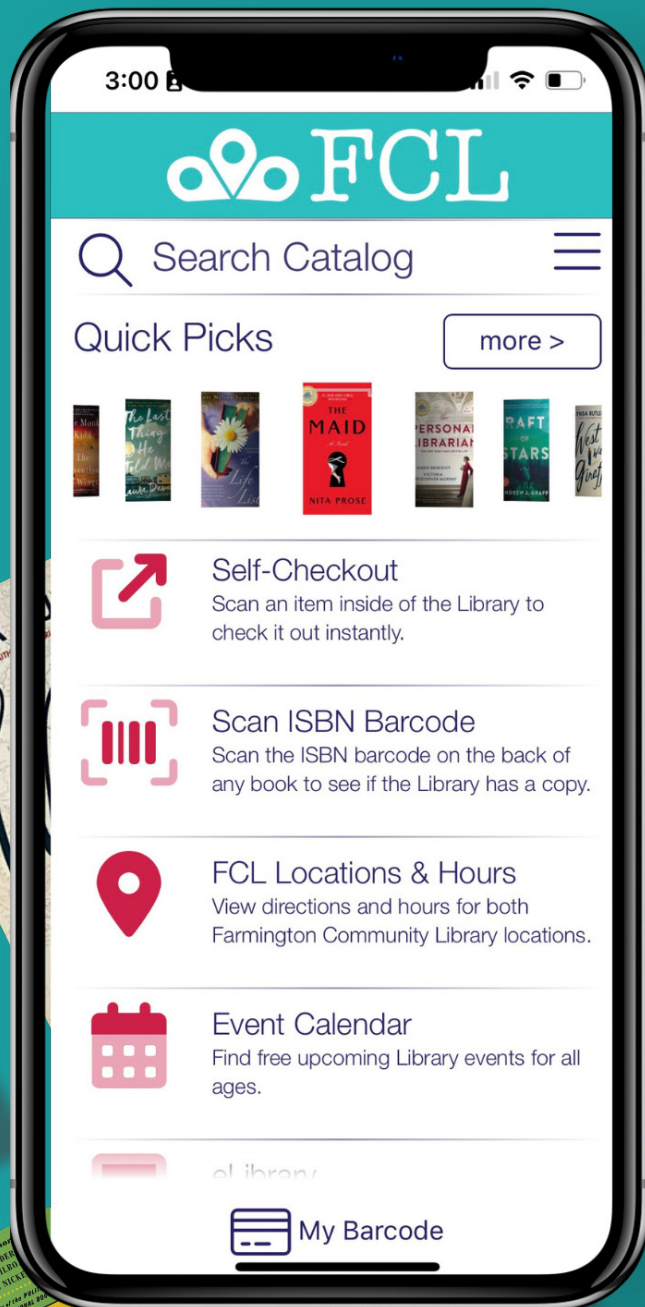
3:00

FCL

Search Catalog

Quick Picks

more >

The Last Thing He Told Me

The Life List

THE MAID

A Novel

NITA PROSE

PERSONAL LIBRARIAN

RAFT OF STARS

Self-Checkout
Scan an item inside of the Library to check it out instantly.

Scan ISBN Barcode
Scan the ISBN barcode on the back of any book to see if the Library has a copy.

FCL Locations & Hours
View directions and hours for both Farmington Community Library locations.

Event Calendar
Find free upcoming Library events for all ages.

eLibrary

My Barcode